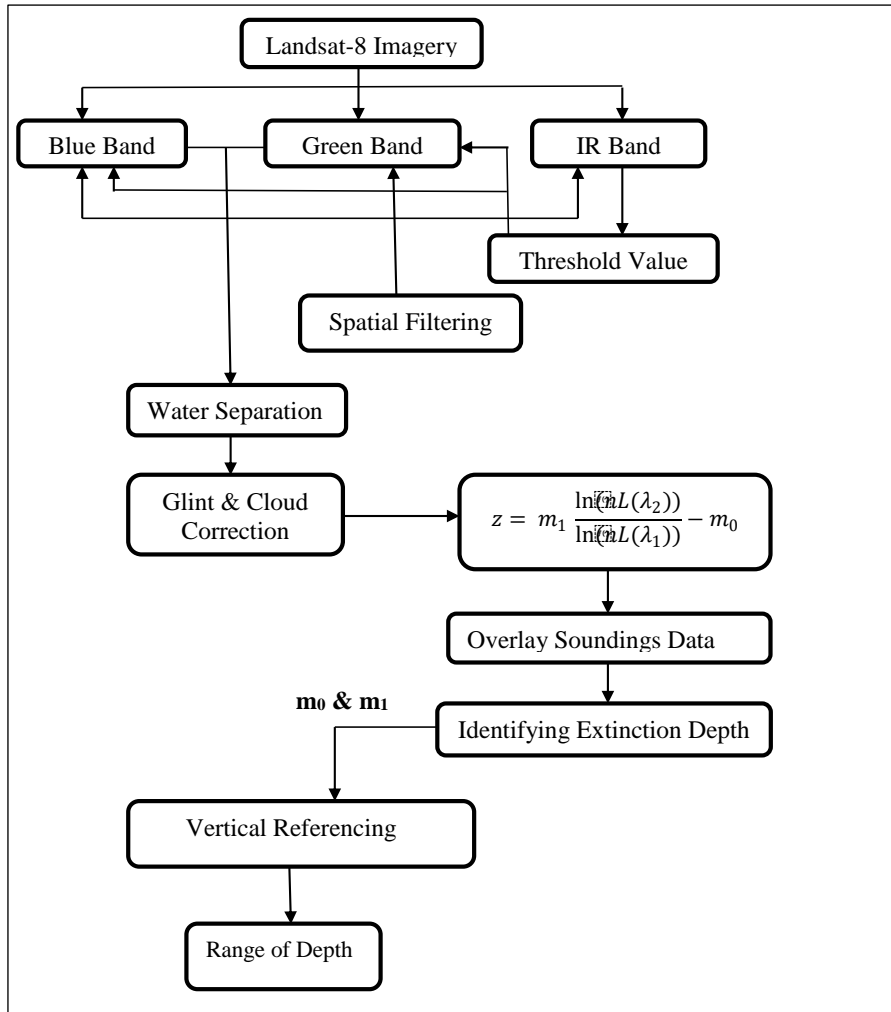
Landsat-8 Imagery

Blue Band

Green Band

IR Band

Threshold Value

Spatial Filtering

Water Separation

Glint & Cloud Correction

$z = m_1 \frac{\ln(nL(\lambda_2))}{\ln(nL(\lambda_1))} - m_0$

Overlay Soundings Data

m₀ & m₁

Identifying Extinction Depth

Vertical Referencing

Range of Depth